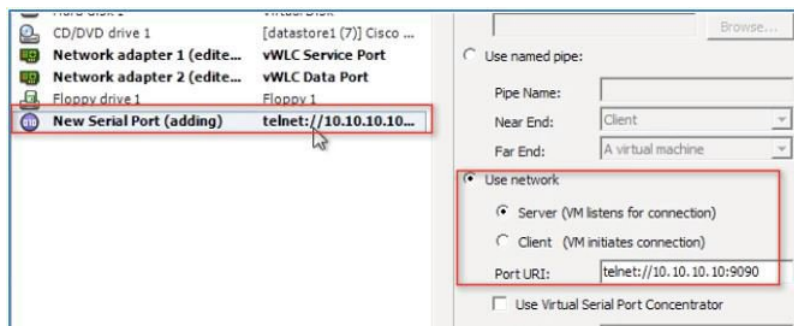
Hard Disk 1 | Virtual Disk
CD/DVD drive 1 | [datastore1 (7)] Cisco ...
Network adapter 1 (edite... | vWLC Service Port
Network adapter 2 (edite... | vWLC Data Port
Floppy drive 1 | Floppy 1
New Serial Port (adding) | telnet://10.10.10.10...

Browse...

Use named pipe:

Pipe Name:

Near End: Client

Far End: A virtual machine

Use network

Server (VM listens for connection)

Client (VM initiates connection)

Port URI: telnet://10.10.10.10:9090

Use Virtual Serial Port Concentrator